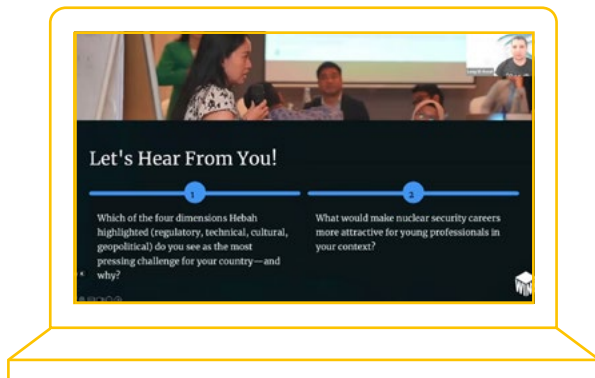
Let's Hear From You!

1

Which of the four dimensions Hebah highlighted (regulatory, technical, cultural, geopolitical) do you see as the most pressing challenge for your country—and why?

2

What would make nuclear security careers more attractive for young professionals in your context?